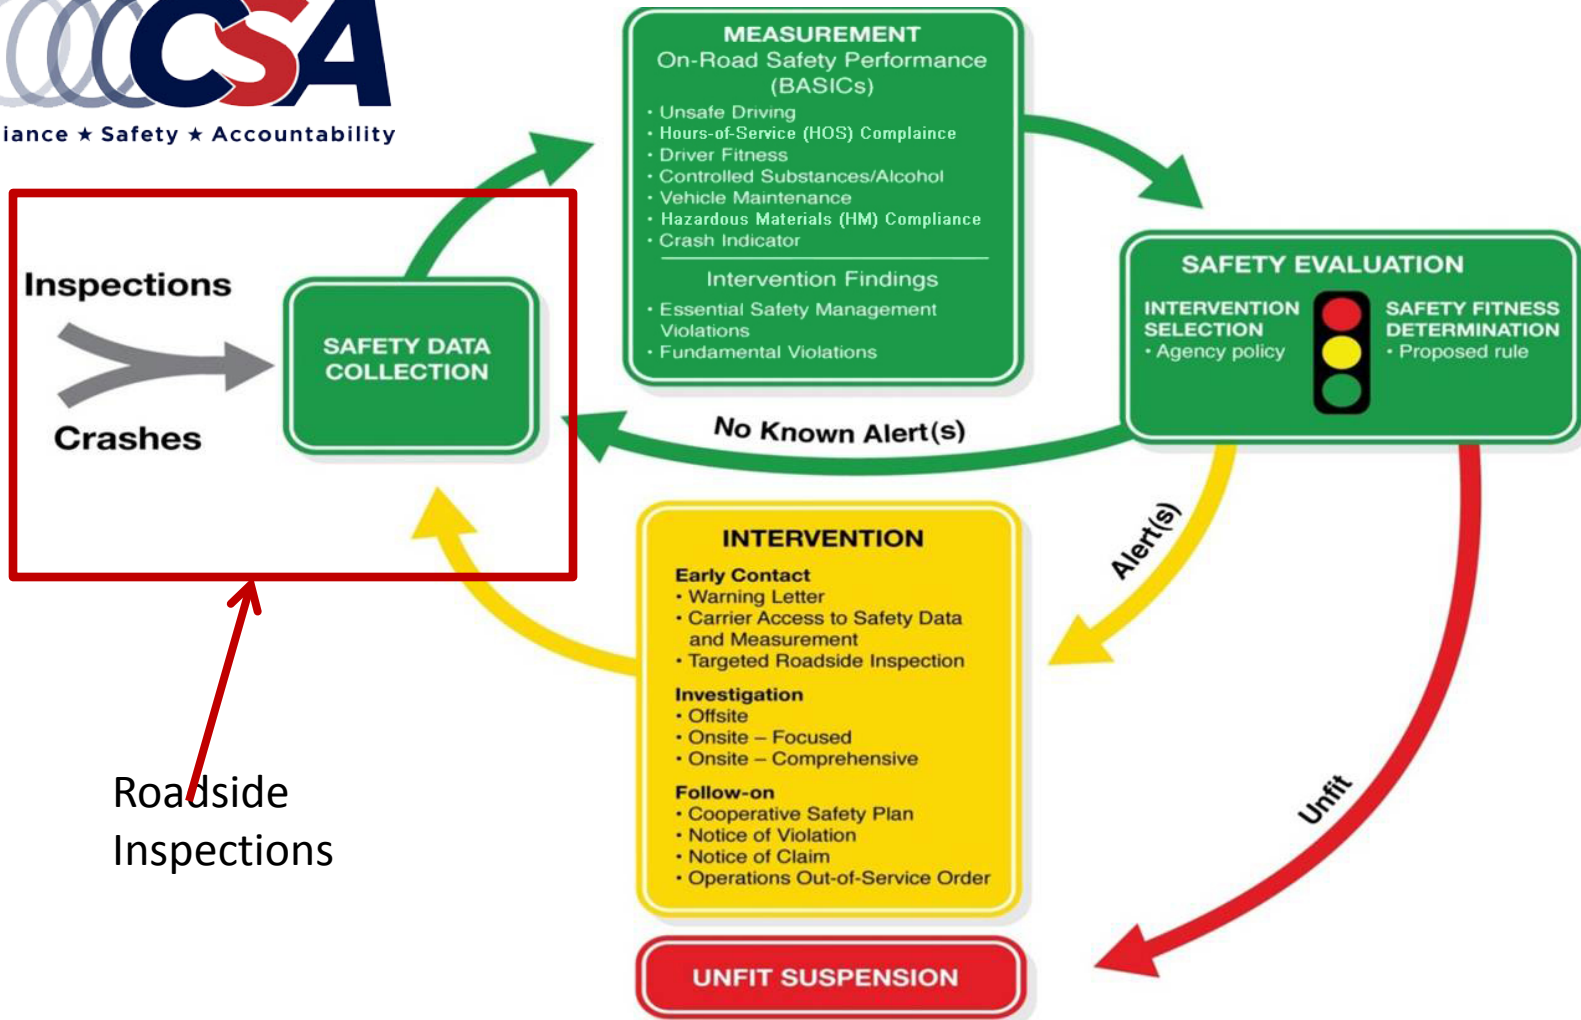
CSA

iance ★ Safety ★ Accountability

Inspections

Crashes

SAFETY DATA COLLECTION

MEASUREMENT
On-Road Safety Performance (BASICs)
· Unsafe Driving
· Hours-of-Service (HOS) Complaince
· Driver Fitness
· Controlled Substances/Alcohol
· Vehicle Maintenance
· Hazardous Materials (HM) Compliance
· Crash Indicator

Intervention Findings
· Essential Safety Management Violations
· Fundamental Violations

SAFETY EVALUATION
INTERVENTION SELECTION
· Agency policy
SAFETY FITNESS DETERMINATION
· Proposed rule

No Known Alert(s)

Alert(s)

Unfit

INTERVENTION
Early Contact
· Warning Letter
· Carrier Access to Safety Data and Measurement
· Targeted Roadside Inspection
Investigation
· Offsite
· Onsite – Focused
· Onsite – Comprehensive
Follow-on
· Cooperative Safety Plan
· Notice of Violation
· Notice of Claim
· Operations Out-of-Service Order

UNFIT SUSPENSION

Roadside Inspections